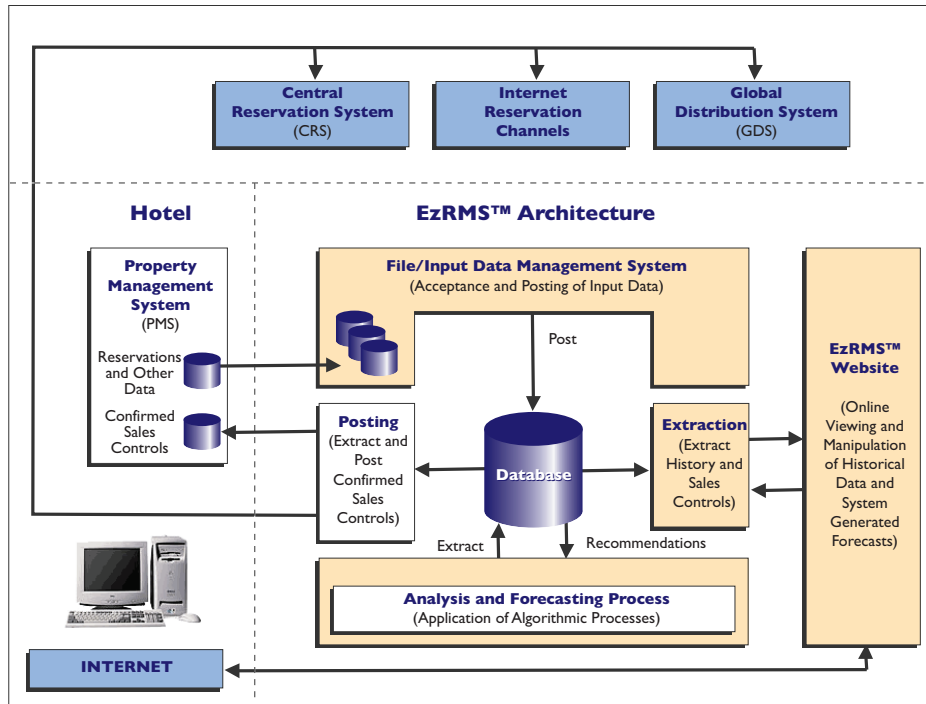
Central Reservation System (CRS)

Internet Reservation Channels

Global Distribution System (GDS)

Hotel

EzRMS™ Architecture

Property Management System (PMS)

Reservations and Other Data

Confirmed Sales Controls

File/Input Data Management System (Acceptance and Posting of Input Data)

Post

Posting (Extract and Post Confirmed Sales Controls)

Database

Extraction (Extract History and Sales Controls)

EzRMS™ Website

(Online Viewing and Manipulation of Historical Data and System Generated Forecasts)

Extract

Recommendations

Analysis and Forecasting Process (Application of Algorithmic Processes)

INTERNET